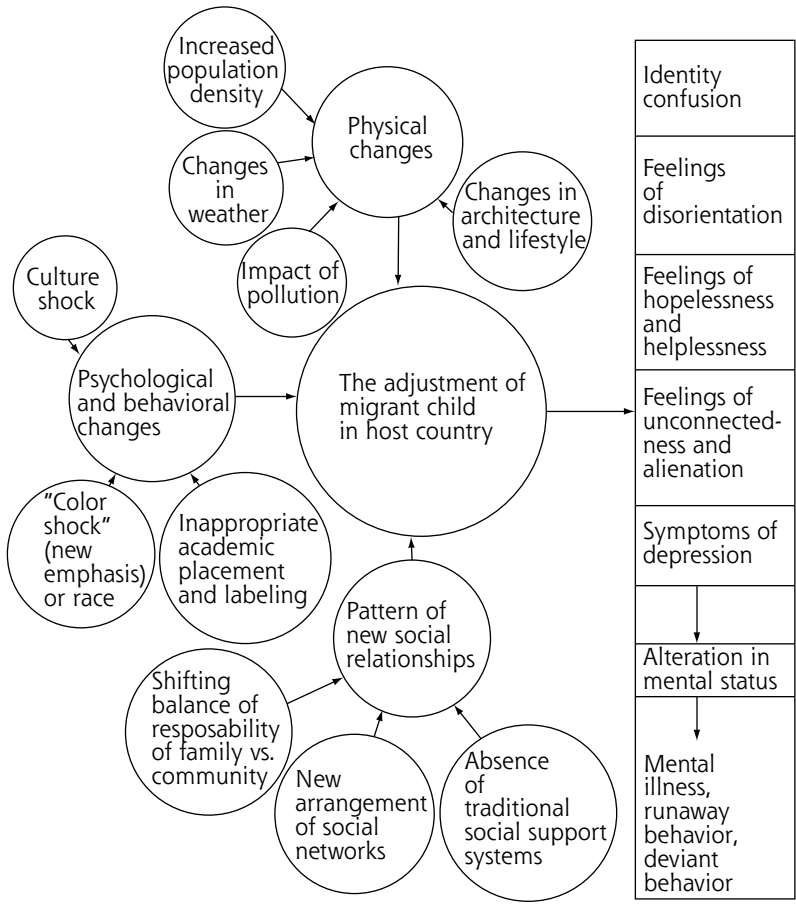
Increased population density

Physical changes

Changes in weather

Changes in architecture and lifestyle

Impact of pollution

Culture shock

Psychological and behavioral changes

The adjustment of migrant child in host country

"Color shock" (new emphasis) or race

Inappropriate academic placement and labeling

Pattern of new social relationships

Shifting balance of resposability of family vs. community

New arrangement of social networks

Absence of traditional social support systems

Identity confusion

Feelings of disorientation

Feelings of hopelessness and helplessness

Feelings of unconnectedness and alienation

Symptoms of depression

Alteration in mental status

Mental illness, runaway behavior, deviant behavior